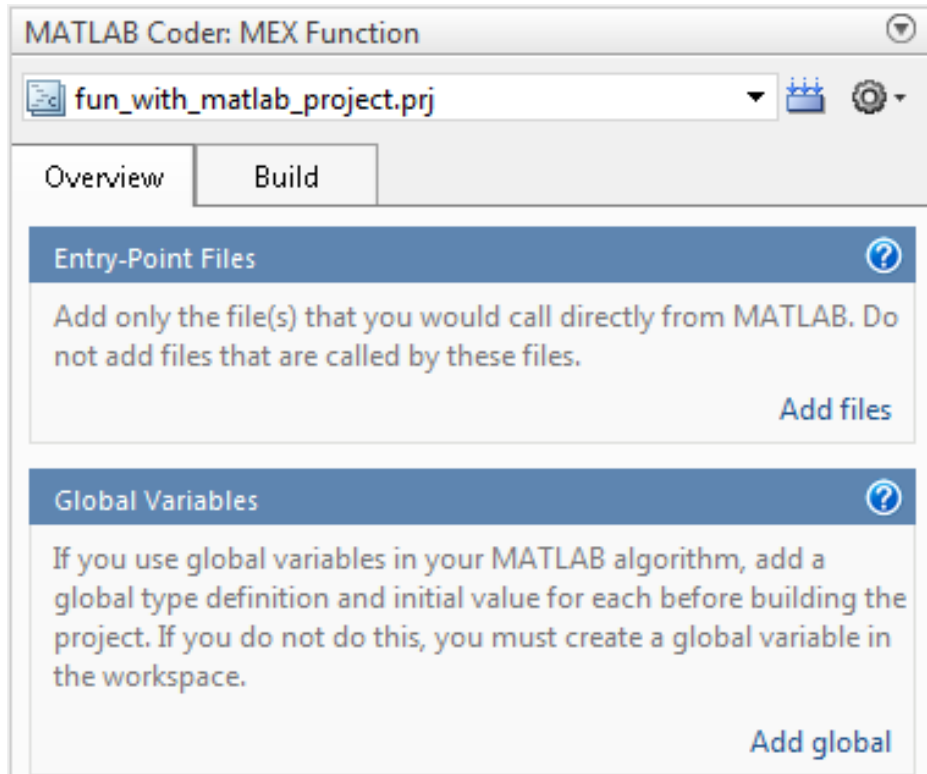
MATLAB Coder: MEX Function

fun_with_matlab_project.prj

Overview

Build

Entry-Point Files

Add only the file(s) that you would call directly from MATLAB. Do not add files that are called by these files.

Add files

Global Variables

If you use global variables in your MATLAB algorithm, add a global type definition and initial value for each before building the project. If you do not do this, you must create a global variable in the workspace.

Add global